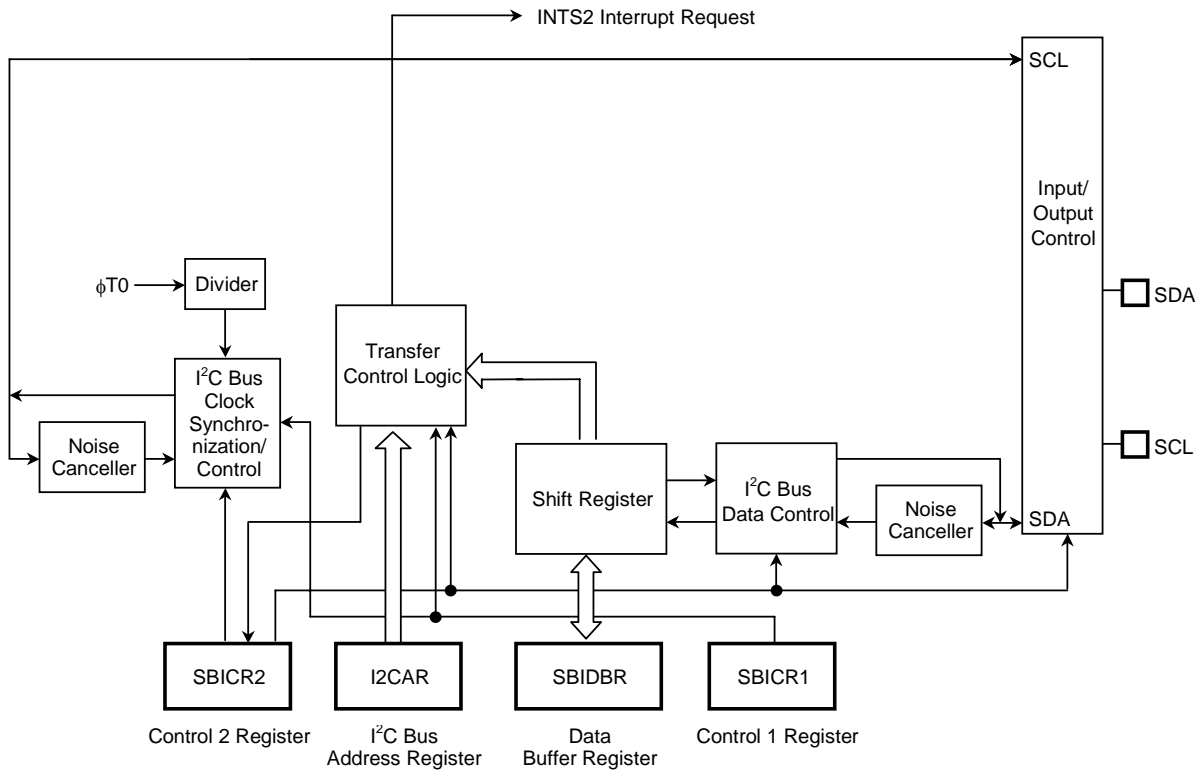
INTS2 Interrupt Request

SCL

Input/ Output Control

SDA

SCL

SDA

$\phi$T0

Divider

I$^2$C Bus Clock Synchronization/ Control

Noise Canceller

Transfer Control Logic

Shift Register

I$^2$C Bus Data Control

Noise Canceller

SBICR2

I2CAR

SBIDBR

SBICR1

Control 2 Register

I$^2$C Bus Address Register

Data Buffer Register

Control 1 Register